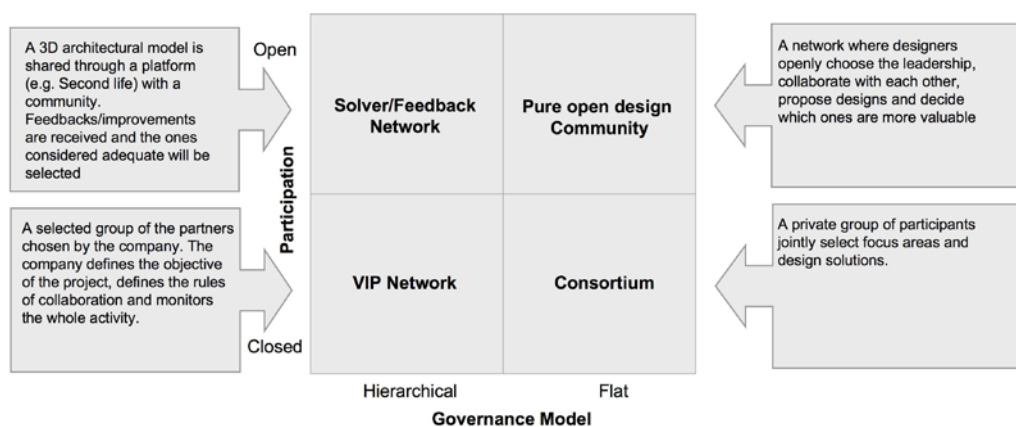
A 3D architectural model is shared through a platform (e.g. Second life) with a community. Feedbacks/improvements are received and the ones considered adequate will be selected

A selected group of the partners chosen by the company. The company defines the objective of the project, defines the rules of collaboration and monitors the whole activity.

Open

Participation

Closed

| Solver/Feedback Network | Pure open design Community |
|---|---|
| VIP Network | Consortium |

Hierarchical

Flat

Governance Model

A network where designers openly choose the leadership, collaborate with each other, propose designs and decide which ones are more valuable

A private group of participants jointly select focus areas and design solutions.